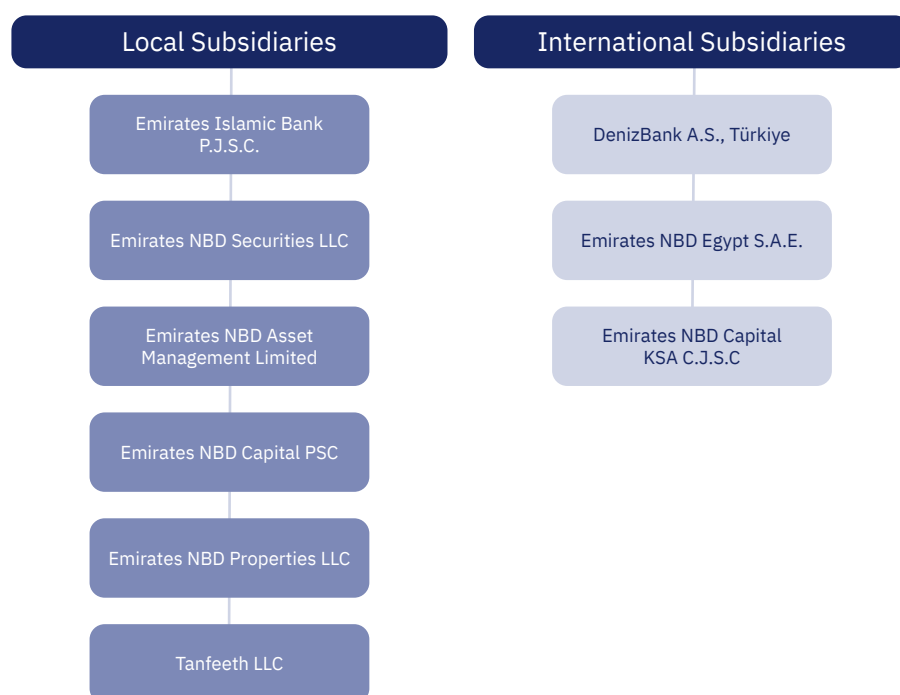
Local Subsidiaries

Emirates Islamic Bank P.J.S.C.

Emirates NBD Securities LLC

Emirates NBD Asset Management Limited

Emirates NBD Capital PSC

Emirates NBD Properties LLC

Tanfeeth LLC

International Subsidiaries

DenizBank A.S., Türkiye

Emirates NBD Egypt S.A.E.

Emirates NBD Capital KSA C.J.S.C